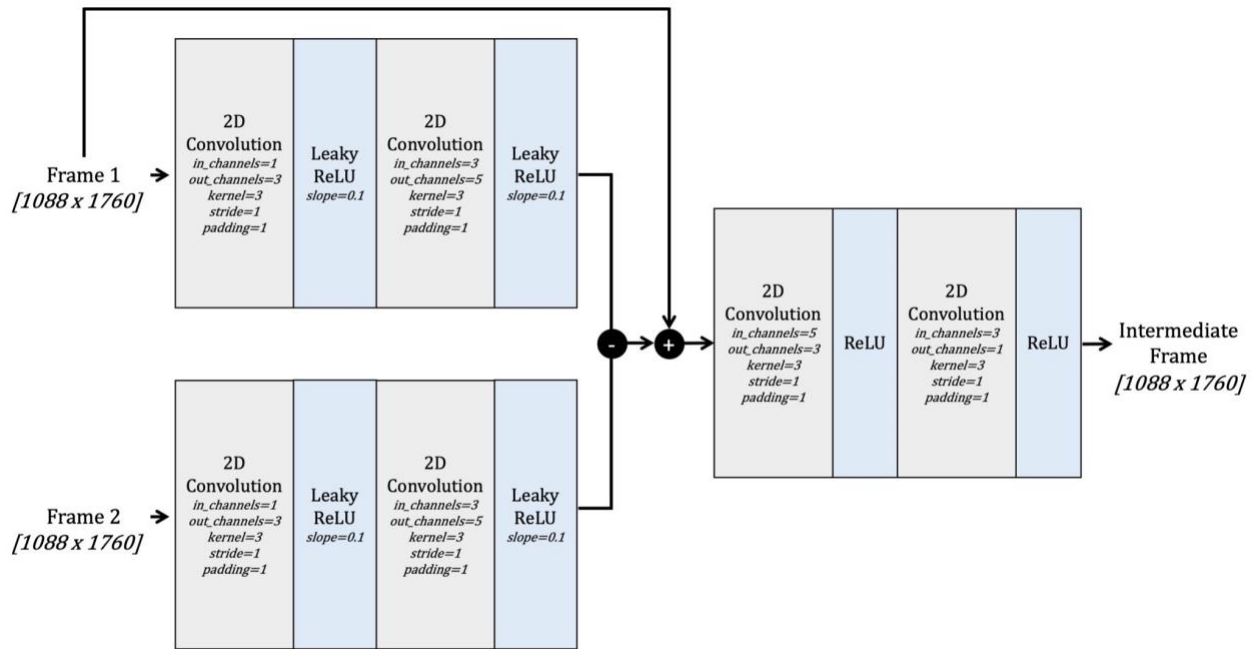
Frame 1
[1088 x 1760]

2D Convolution
in_channels=1
out_channels=3
kernel=3
stride=1
padding=1

Leaky ReLU
slope=0.1

2D Convolution
in_channels=3
out_channels=5
kernel=3
stride=1
padding=1

Leaky ReLU
slope=0.1

Frame 2
[1088 x 1760]

2D Convolution
in_channels=1
out_channels=3
kernel=3
stride=1
padding=1

Leaky ReLU
slope=0.1

2D Convolution
in_channels=3
out_channels=5
kernel=3
stride=1
padding=1

Leaky ReLU
slope=0.1

-

+

2D Convolution
in_channels=5
out_channels=3
kernel=3
stride=1
padding=1

ReLU

2D Convolution
in_channels=3
out_channels=1
kernel=3
stride=1
padding=1

ReLU

Intermediate Frame
[1088 x 1760]